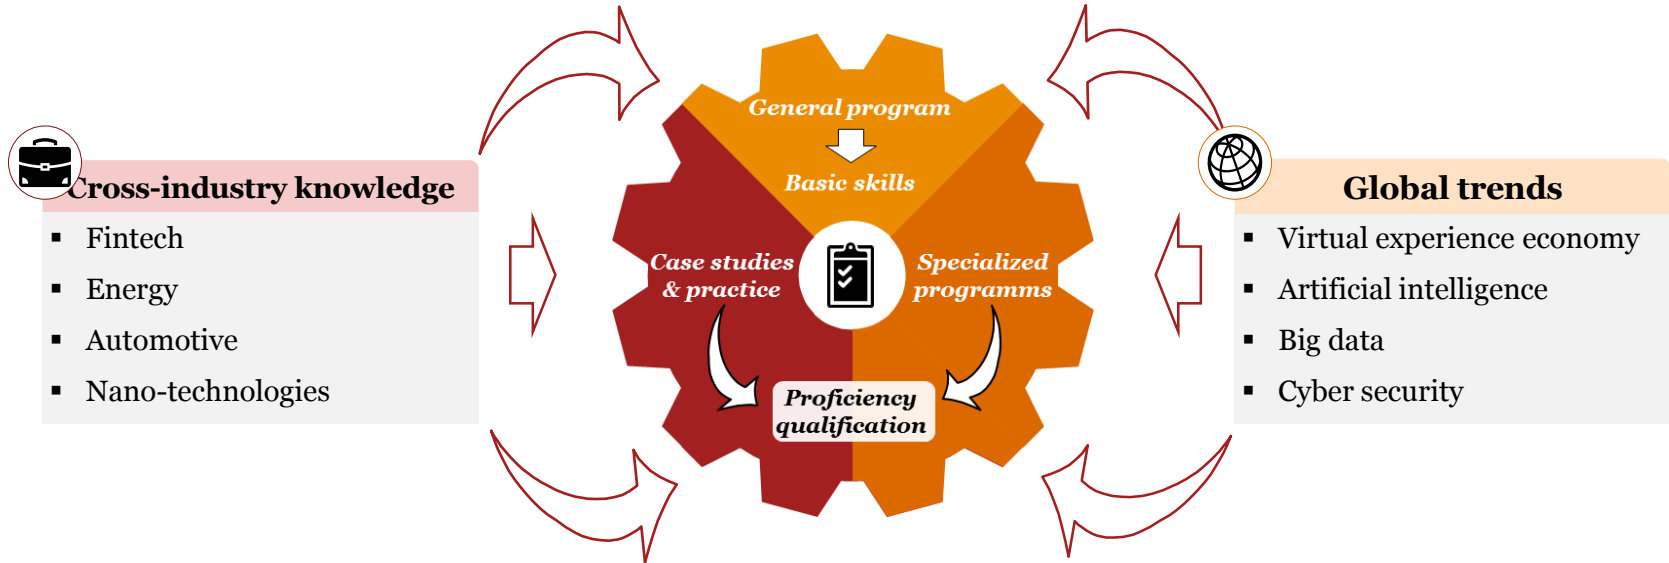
Cross-industry knowledge
- Fintech
- Energy
- Automotive
- Nano-technologies

General program
Basic skills
Case studies & practice
Specialized programms
Proficiency qualification

Global trends
- Virtual experience economy
- Artificial intelligence
- Big data
- Cyber security